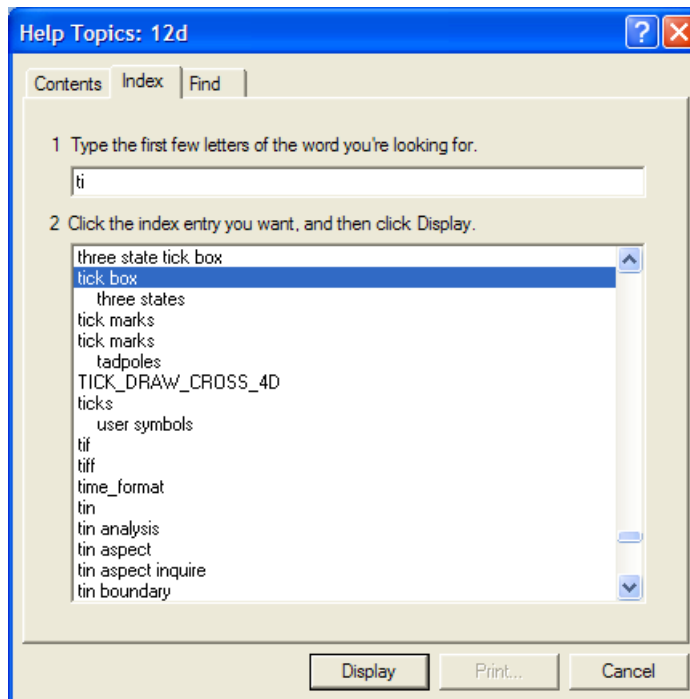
Help Topics: 12d

?

Contents Index Find

1 Type the first few letters of the word you're looking for.

ti

2 Click the index entry you want, and then click Display.

three state tick box
tick box
three states
tick marks
tick marks
tadpoles
TICK_DRAW_CROSS_4D
ticks
user symbols
tif
tiff
time_format
tin
tin analysis
tin aspect
tin aspect inquire
tin boundary

Display Print... Cancel